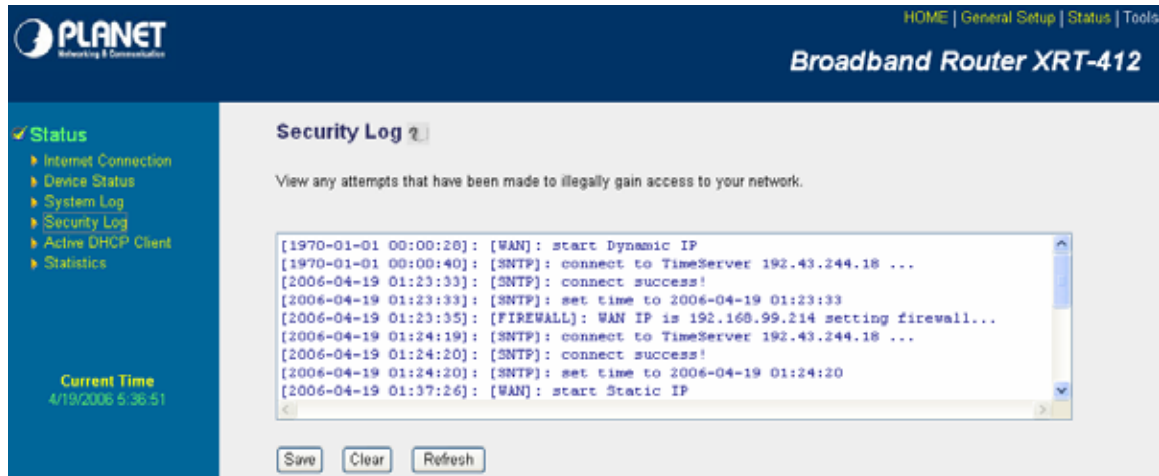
PLANET
Networking & Communication

HOME | General Setup | Status | Tools

Broadband Router XRT-412

Status
Internet Connection
Device Status
System Log
Security Log
Active DHCP Client
Statistics

Current Time
4/19/2006 5:36:51

Security Log

View any attempts that have been made to illegally gain access to your network.

[1970-01-01 00:00:28]: [WAN]: start Dynamic IP
[1970-01-01 00:00:40]: [SNTP]: connect to TimeServer 192.43.244.18 ...
[2006-04-19 01:23:33]: [SNTP]: connect success!
[2006-04-19 01:23:33]: [SNTP]: set time to 2006-04-19 01:23:33
[2006-04-19 01:23:35]: [FIREWALL]: WAN IP is 192.168.99.214 setting firewall...
[2006-04-19 01:24:19]: [SNTP]: connect to TimeServer 192.43.244.18 ...
[2006-04-19 01:24:20]: [SNTP]: connect success!
[2006-04-19 01:24:20]: [SNTP]: set time to 2006-04-19 01:24:20
[2006-04-19 01:37:26]: [WAN]: start Static IP

Save Clear Refresh